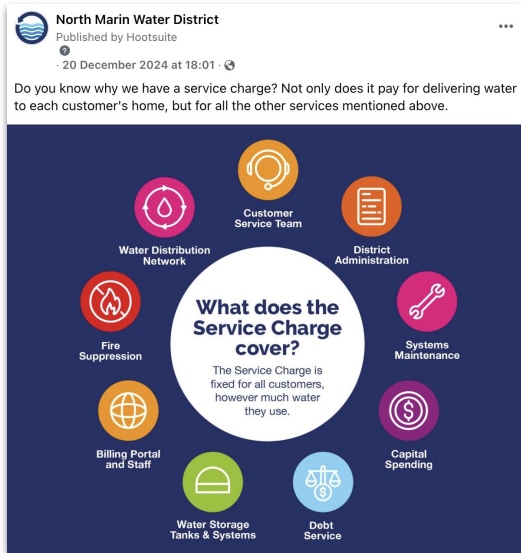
North Marin Water District
Published by Hootsuite
?
· 20 December 2024 at 18:01 ·

Do you know why we have a service charge? Not only does it pay for delivering water to each customer's home, but for all the other services mentioned above.

Customer Service Team

District Administration

Systems Maintenance

Capital Spending

Debt Service

Water Storage Tanks & Systems

Billing Portal and Staff

Fire Suppression

Water Distribution Network

What does the Service Charge cover?

The Service Charge is fixed for all customers, however much water they use.